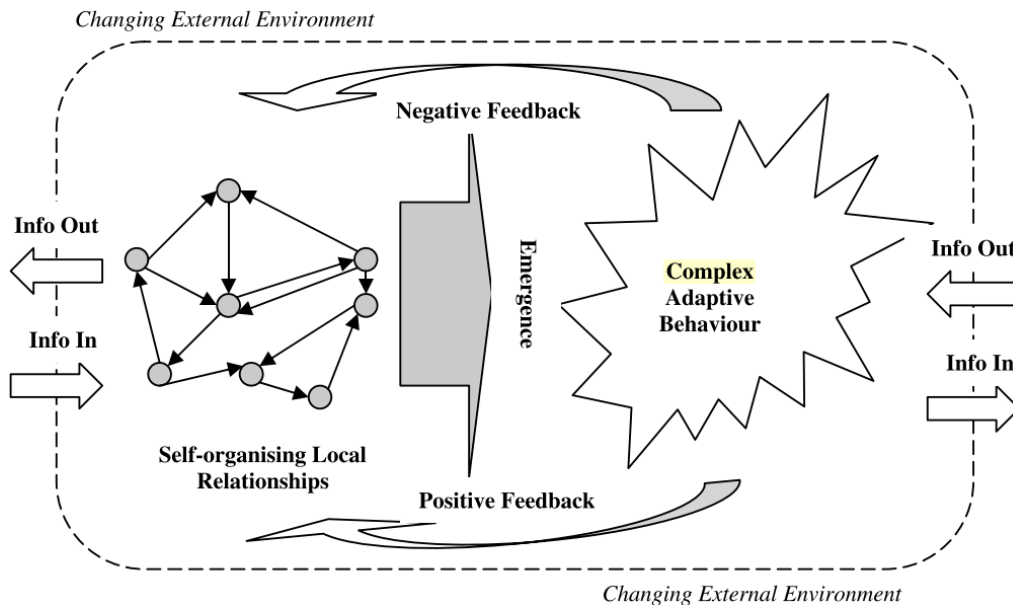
Changing External Environment

Negative Feedback

Info Out

Info In

Emergence

Complex Adaptive Behaviour

Info Out

Info In

Self-organising Local Relationships

Positive Feedback

Changing External Environment